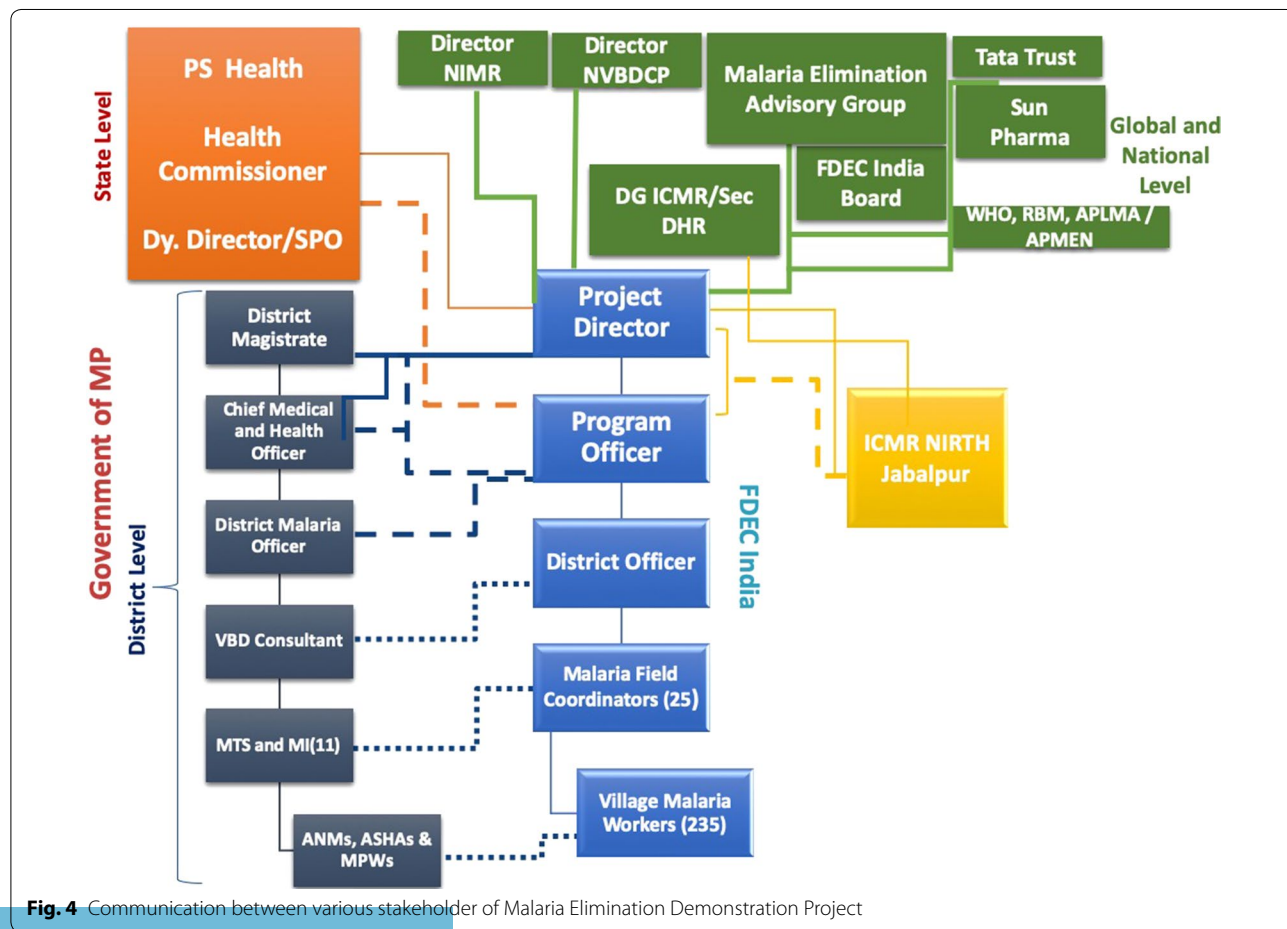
State Level

PS Health

Health Commissioner

Dy. Director/SPO

Director NIMR

Director NVBDCP

Malaria Elimination Advisory Group

Tata Trust

Sun Pharma

Global and National Level

FDEC India Board

DG ICMR/Sec DHR

WHO, RBM, APLMA / APMEN

Government of MP

District Level

District Magistrate

Chief Medical and Health Officer

District Malaria Officer

VBD Consultant

MTS and MI(11)

ANMs, ASHAs & MPWs

Project Director

Program Officer

District Officer

Malaria Field Coordinators (25)

Village Malaria Workers (235)

FDEC India

ICMR NIRTH Jabalpur

**Fig. 4** Communication between various stakeholder of Malaria Elimination Demonstration Project